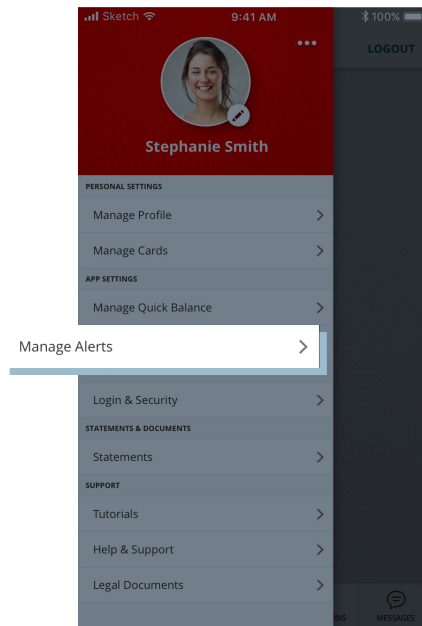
Sketch 9:41 AM 100%

•••

LOGOUT

Stephanie Smith

PERSONAL SETTINGS

Manage Profile >

Manage Cards >

APP SETTINGS

Manage Quick Balance >

Manage Alerts >

Login & Security >

STATEMENTS & DOCUMENTS

Statements >

SUPPORT

Tutorials >

Help & Support >

Legal Documents >

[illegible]NS

MESSAGES